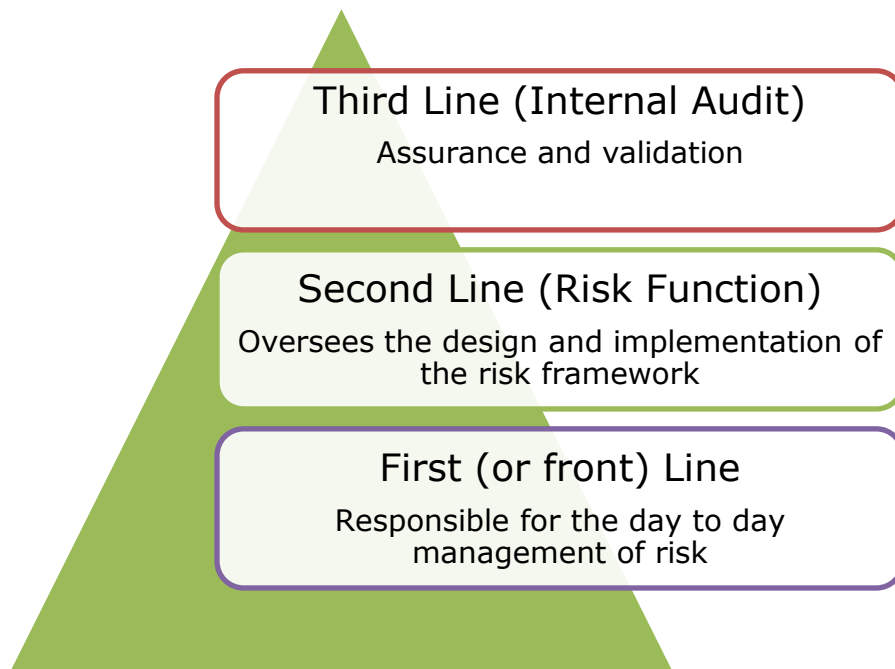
Third Line (Internal Audit)

Assurance and validation

Second Line (Risk Function)

Oversees the design and implementation of the risk framework

First (or front) Line

Responsible for the day to day management of risk